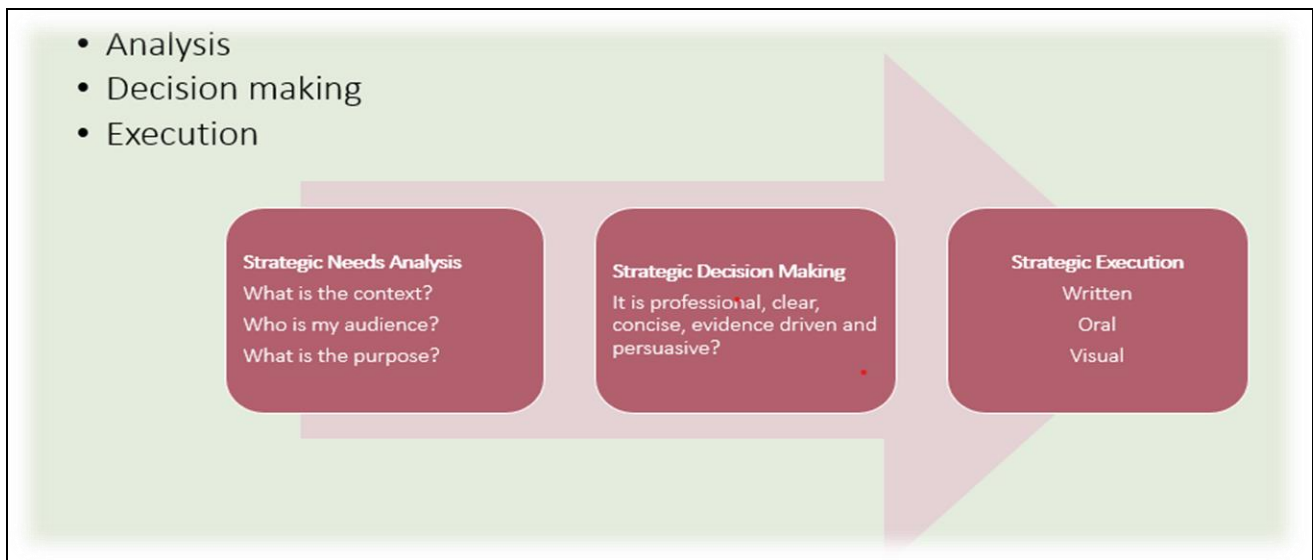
• Analysis
• Decision making
• Execution

Strategic Needs Analysis
What is the context?
Who is my audience?
What is the purpose?

Strategic Decision Making
It is professional, clear, concise, evidence driven and persuasive?

Strategic Execution
Written
Oral
Visual